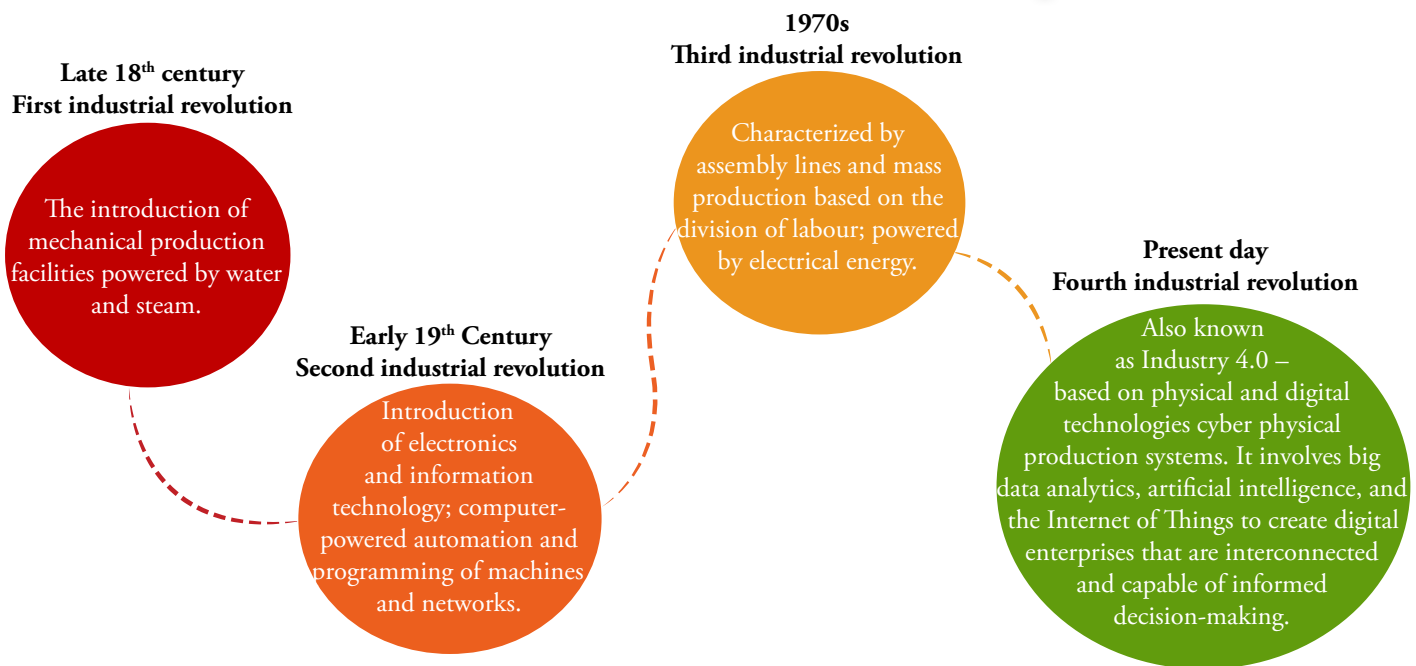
Late $18^{th}$ century
First industrial revolution

The introduction of mechanical production facilities powered by water and steam.

Early $19^{th}$ Century
Second industrial revolution

Introduction of electronics and information technology; computer-powered automation and programming of machines and networks.

1970s
Third industrial revolution

Characterized by assembly lines and mass production based on the division of labour; powered by electrical energy.

Present day
Fourth industrial revolution

Also known as Industry 4.0 – based on physical and digital technologies cyber physical production systems. It involves big data analytics, artificial intelligence, and the Internet of Things to create digital enterprises that are interconnected and capable of informed decision-making.